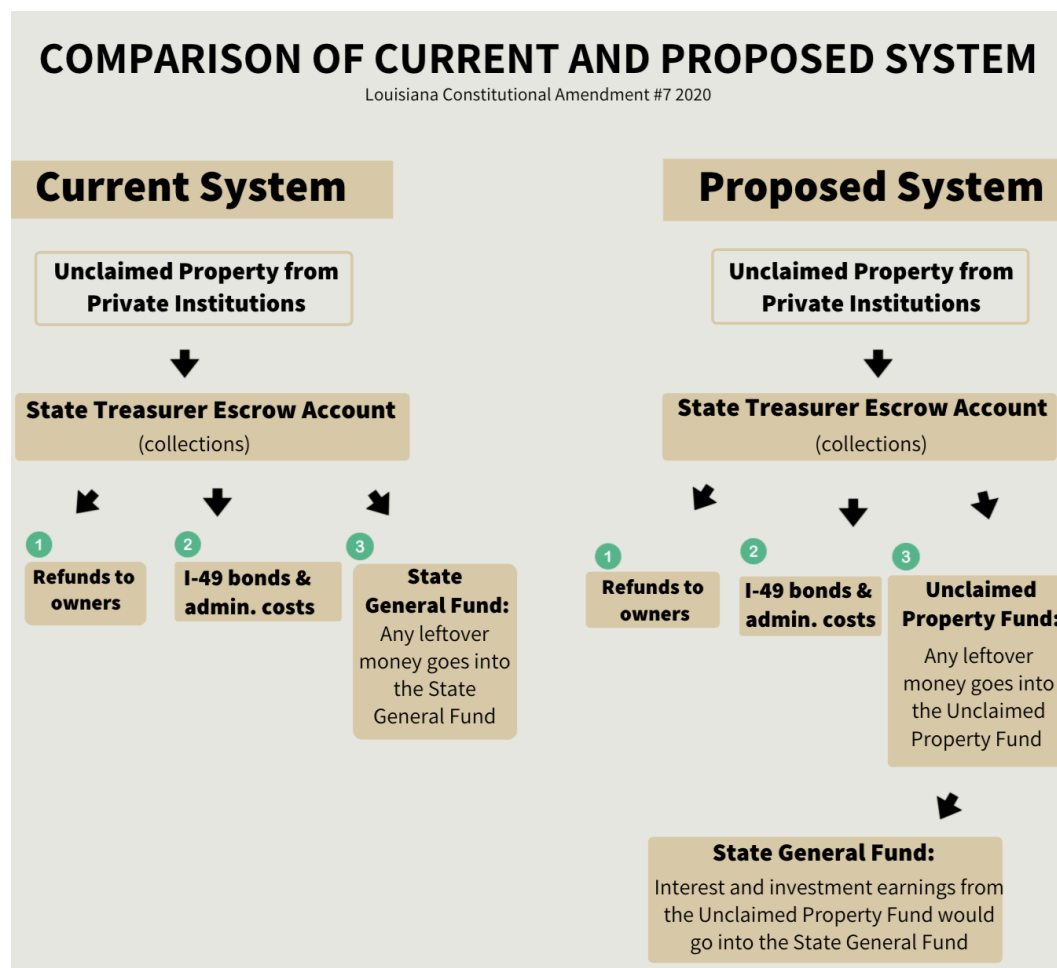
COMPARISON OF CURRENT AND PROPOSED SYSTEM
Louisiana Constitutional Amendment #7 2020

Current System

Unclaimed Property from Private Institutions

State Treasurer Escrow Account
(collections)

1
Refunds to owners

2
I-49 bonds & admin. costs

3
State General Fund:
Any leftover money goes into the State General Fund

Proposed System

Unclaimed Property from Private Institutions

State Treasurer Escrow Account
(collections)

1
Refunds to owners

2
I-49 bonds & admin. costs

3
Unclaimed Property Fund:
Any leftover money goes into the Unclaimed Property Fund

State General Fund:
Interest and investment earnings from the Unclaimed Property Fund would go into the State General Fund